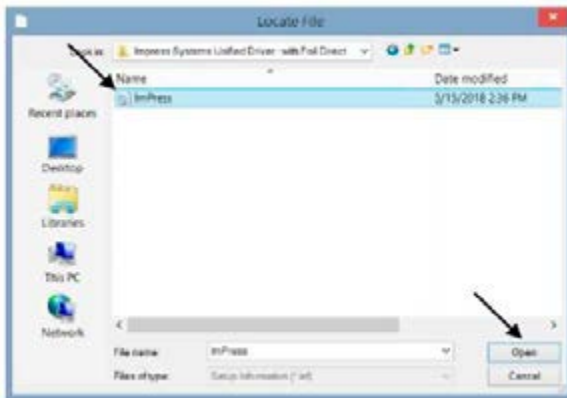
Locate File

Look in: Impress Systems Unified Driver - with Foil Direct

Name

Date modified

ImPress

3/15/2018 2:36 PM

Recent places

Desktop

Libraries

This PC

Network

File name: ImPress

Files of type: Setup Information (*.inf)

Open

Cancel